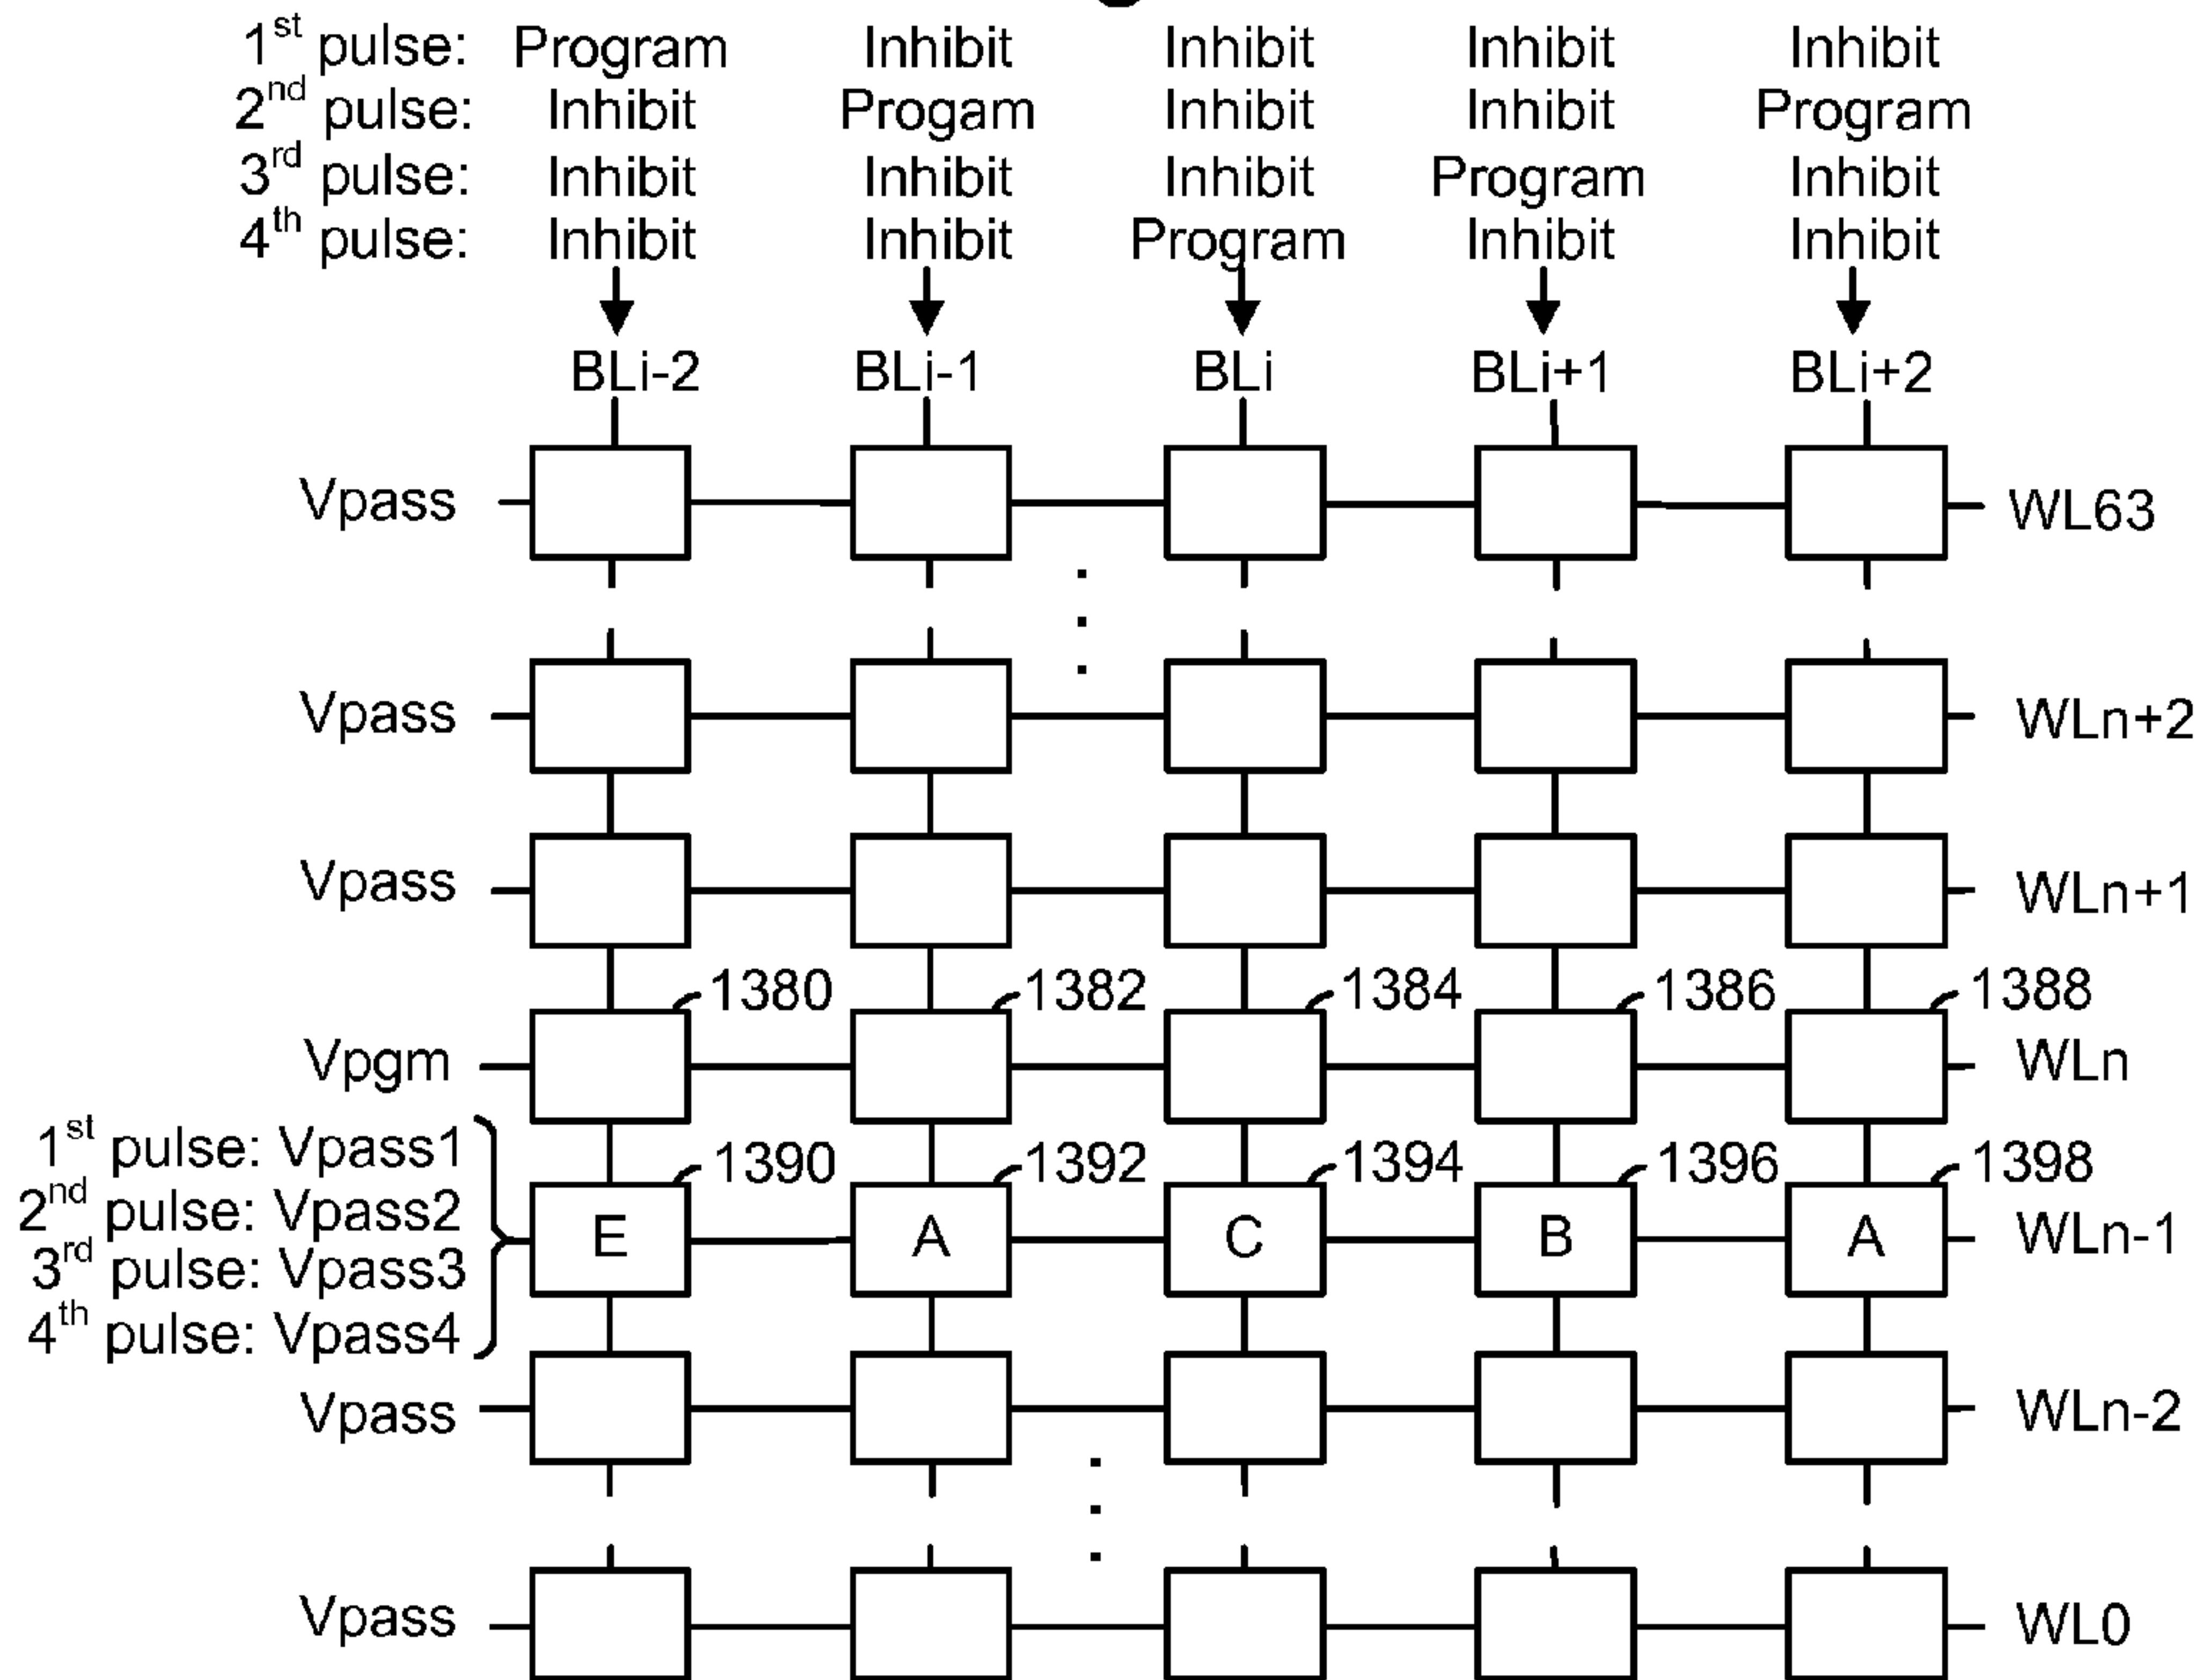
| | | | | | |
|---|---|---|---|---|---|
| $1^{st}$ pulse: | Program | Inhibit | Inhibit | Inhibit | Inhibit |
| $2^{nd}$ pulse: | Inhibit | Progam | Inhibit | Inhibit | Program |
| $3^{rd}$ pulse: | Inhibit | Inhibit | Inhibit | Program | Inhibit |
| $4^{th}$ pulse: | Inhibit | Inhibit | Program | Inhibit | Inhibit |

BLi-2 BLi-1 BLi BLi+1 BLi+2

Vpass WL63

Vpass WLn+2

Vpass WLn+1

1380 1382 1384 1386 1388

Vpgm WLn

1390 1392 1394 1396 1398

$1^{st}$ pulse: Vpass1
$2^{nd}$ pulse: Vpass2
$3^{rd}$ pulse: Vpass3
$4^{th}$ pulse: Vpass4

E A C B A WLn-1

Vpass WLn-2

Vpass WL0